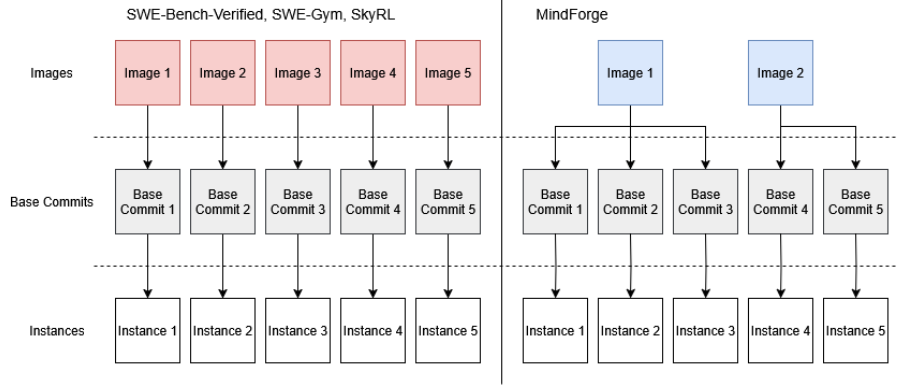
SWE-Bench-Verified, SWE-Gym, SkyRL

MindForge

Images

Image 1 Image 2 Image 3 Image 4 Image 5

Image 1 Image 2

Base Commits

Base Commit 1 Base Commit 2 Base Commit 3 Base Commit 4 Base Commit 5

Base Commit 1 Base Commit 2 Base Commit 3 Base Commit 4 Base Commit 5

Instances

Instance 1 Instance 2 Instance 3 Instance 4 Instance 5

Instance 1 Instance 2 Instance 3 Instance 4 Instance 5